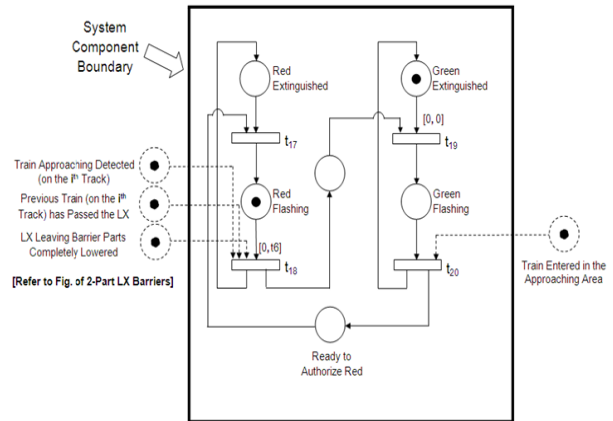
System Component Boundary

Red Extinguished

Green Extinguished

$t_{17}$

[0, 0]

$t_{19}$

Train Approaching Detected (on the i$^{th}$ Track)

Previous Train (on the i$^{th}$ Track) has Passed the LX

LX Leaving Barrier Parts Completely Lowered

[Refer to Fig. of 2-Part LX Barriers]

Red Flashing

Green Flashing

[0, t6]

$t_{18}$

$t_{20}$

Train Entered in the Approaching Area

Ready to Authorize Red